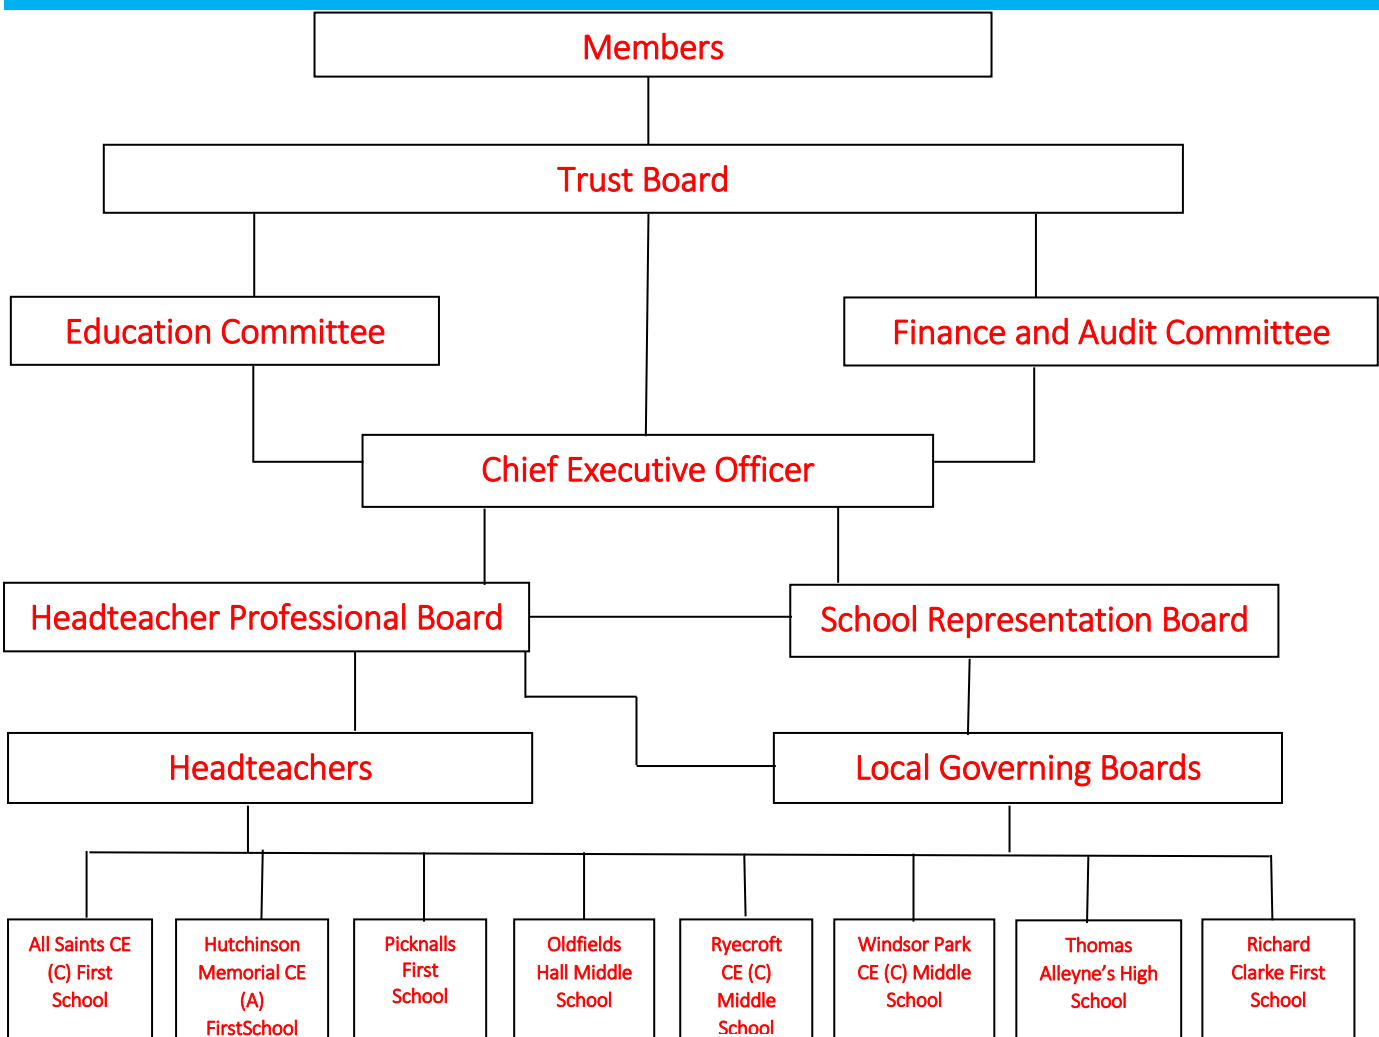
Members

Trust Board

Education Committee

Finance and Audit Committee

Chief Executive Officer

Headteacher Professional Board

School Representation Board

Headteachers

Local Governing Boards

All Saints CE (C) First School

Hutchinson Memorial CE (A) FirstSchool

Picknalls First School

Oldfields Hall Middle School

Ryecroft CE (C) Middle School

Windsor Park CE (C) Middle School

Thomas Alleyne's High School

Richard Clarke First School